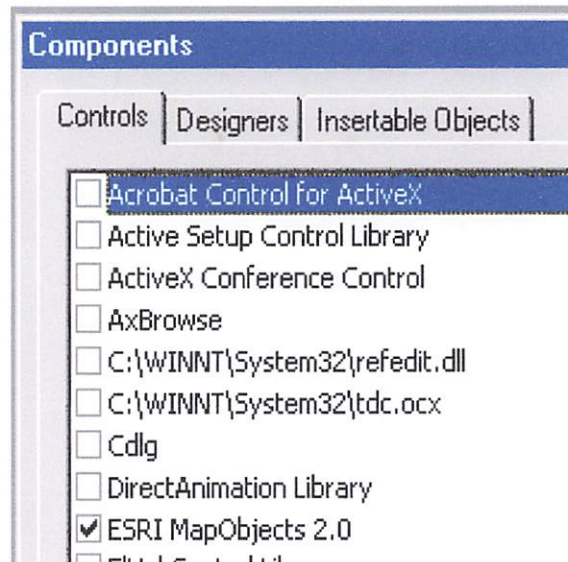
Components

Controls | Designers | Insertable Objects

Acrobat Control for ActiveX
Active Setup Control Library
ActiveX Conference Control
AxBrowse
C:\WINNT\System32\refedit.dll
C:\WINNT\System32\tdc.ocx
Cdlg
DirectAnimation Library
ESRI MapObjects 2.0
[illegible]